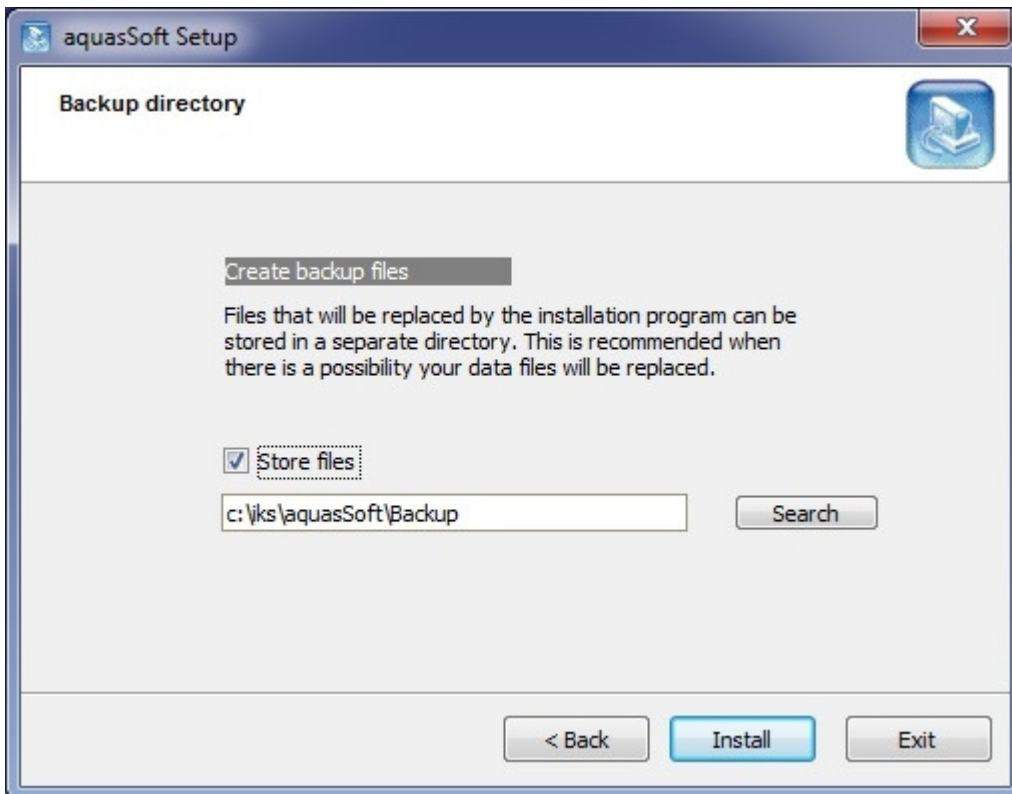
aquasSoft Setup

Backup directory

Create backup files

Files that will be replaced by the installation program can be stored in a separate directory. This is recommended when there is a possibility your data files will be replaced.

Store files

c:\jks\aquasSoft\Backup

Search

< Back

Install

Exit